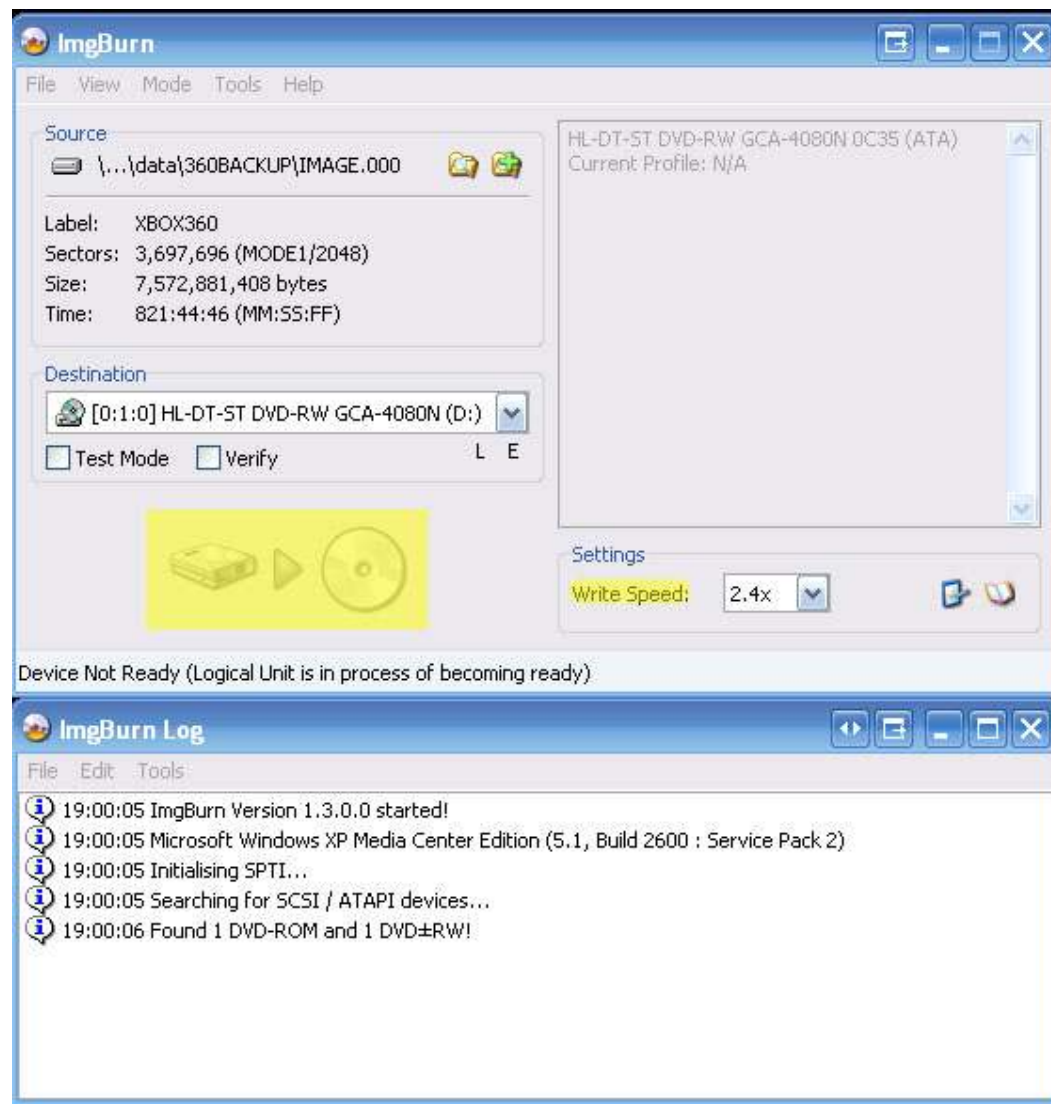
ImgBurn

File View Mode Tools Help

Source
\...\data\360BACKUP\IMAGE.000

Label: XBOX360
Sectors: 3,697,696 (MODE1/2048)
Size: 7,572,881,408 bytes
Time: 821:44:46 (MM:SS:FF)

Destination
[0:1:0] HL-DT-ST DVD-RW GCA-4080N (D:)
Test Mode Verify L E

HL-DT-ST DVD-RW GCA-4080N 0C35 (ATA)
Current Profile: N/A

Settings
Write Speed: 2.4x

Device Not Ready (Logical Unit is in process of becoming ready)

ImgBurn Log

File Edit Tools

19:00:05 ImgBurn Version 1.3.0.0 started!
19:00:05 Microsoft Windows XP Media Center Edition (5.1, Build 2600 : Service Pack 2)
19:00:05 Initialising SPTI...
19:00:05 Searching for SCSI / ATAPI devices...
19:00:06 Found 1 DVD-ROM and 1 DVD±RW!